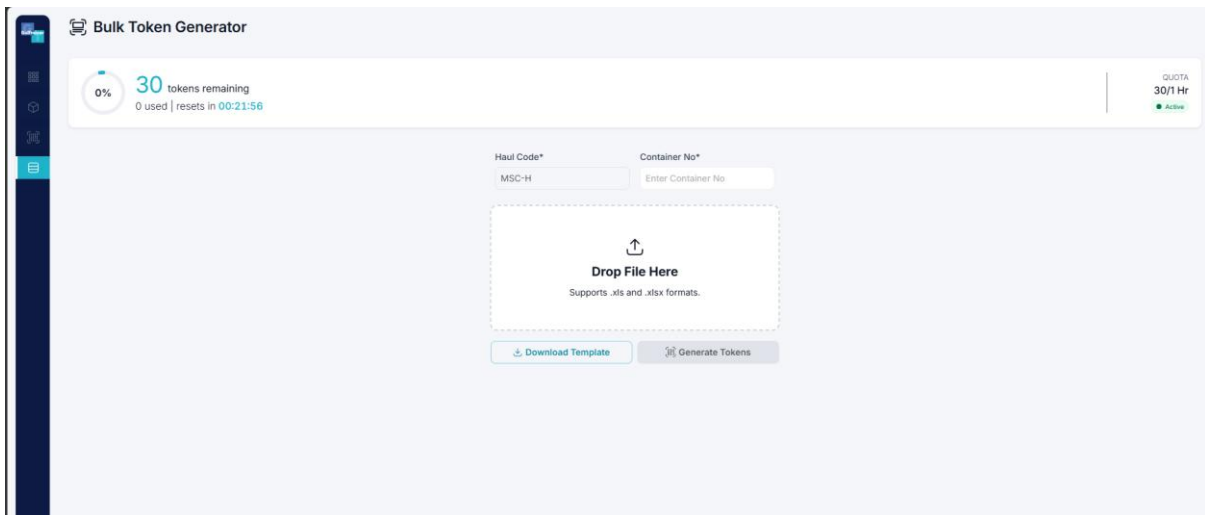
Bulk Token Generator

0%

30 tokens remaining

0 used | resets in 00:21:56

QUOTA

30/1 Hr

Active

Haul Code*

MSC-H

Container No*

Enter Container No

Drop File Here

Supports .xls and .xlsx formats.

Download Template

Generate Tokens